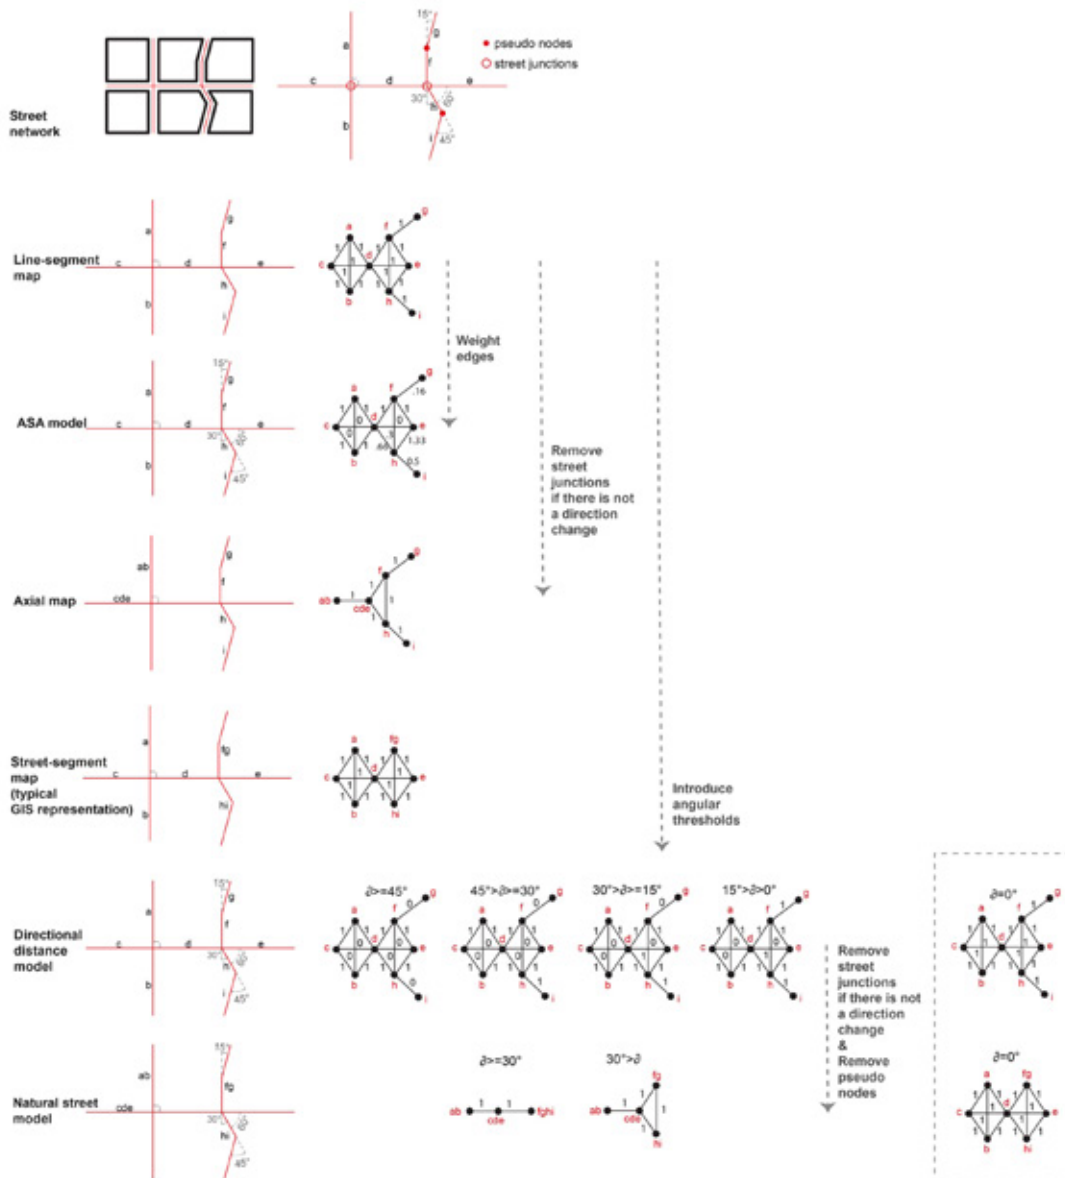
Street network

a c d e b f g 15° 30° 60° 45° i

pseudo nodes
street junctions

Line-segment map

a c d e b f g h i

Weight edges

Remove street junctions if there is not a direction change

ASA model

a c d e b f g h i 15° 30° 60° 45°

.16 1.33 .66 0.5

Axial map

ab cde f g h i

Street-segment map (typical GIS representation)

a c d e b fg hi

Introduce angular thresholds

Directional distance model

$\partial$>=45°

45°>$\partial$>=30°

30°>$\partial$>=15°

15°>$\partial$>0°

Remove street junctions if there is not a direction change & Remove pseudo nodes

$\partial$=0°

Natural street model

ab cde fg hi 15° 30° 45°

$\partial$>=30°

ab cde fghi

30°>$\partial$

ab cde fg hi

$\partial$=0°